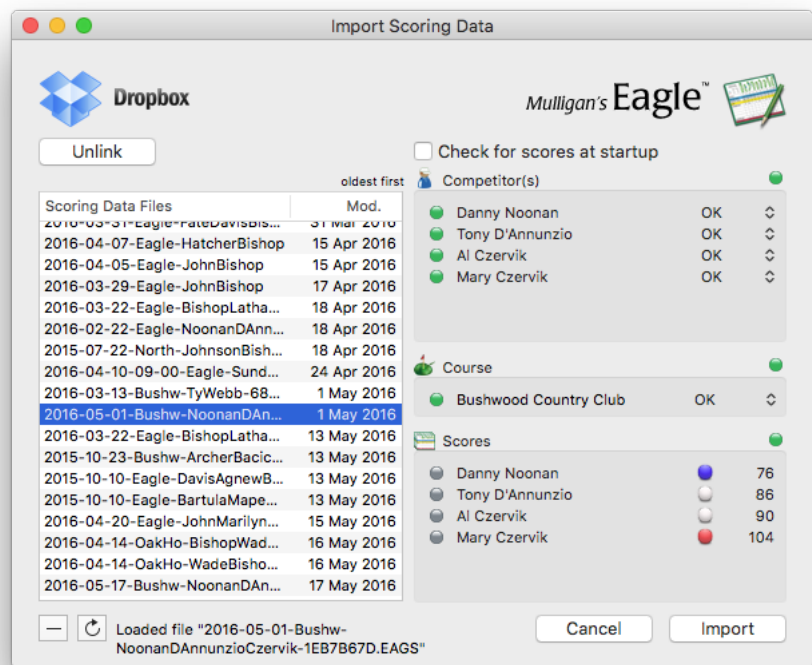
Import Scoring Data

Dropbox

Mulligan's Eagle™

Unlink

Check for scores at startup

oldest first

| Scoring Data Files | Mod. |
|---|---|
| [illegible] | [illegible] |
| 2016-04-07-Eagle-HatcherBishop | 15 Apr 2016 |
| 2016-04-05-Eagle-JohnBishop | 15 Apr 2016 |
| 2016-03-29-Eagle-JohnBishop | 17 Apr 2016 |
| 2016-03-22-Eagle-BishopLatha... | 18 Apr 2016 |
| 2016-02-22-Eagle-NoonanDAnn... | 18 Apr 2016 |
| 2015-07-22-North-JohnsonBish... | 18 Apr 2016 |
| 2016-04-10-09-00-Eagle-Sund... | 24 Apr 2016 |
| 2016-03-13-Bushw-TyWebb-68... | 1 May 2016 |
| 2016-05-01-Bushw-NoonanDAn... | 1 May 2016 |
| 2016-03-22-Eagle-BishopLatha... | 13 May 2016 |
| 2015-10-23-Bushw-ArcherBacic... | 13 May 2016 |
| 2015-10-10-Eagle-DavisAgnewB... | 13 May 2016 |
| 2015-10-10-Eagle-BartulaMape... | 13 May 2016 |
| 2016-04-20-Eagle-JohnMarilyn... | 15 May 2016 |
| 2016-04-14-OakHo-BishopWad... | 16 May 2016 |
| 2016-04-14-OakHo-WadeBisho... | 16 May 2016 |
| 2016-05-17-Bushw-NoonanDAn... | 17 May 2016 |

Competitor(s)
Danny Noonan OK
Tony D'Annunzio OK
Al Czervik OK
Mary Czervik OK

Course
Bushwood Country Club OK

Scores
Danny Noonan 76
Tony D'Annunzio 86
Al Czervik 90
Mary Czervik 104

—

Loaded file "2016-05-01-Bushw-NoonanDAnnunzioCzervik-1EB7B67D.EAGS"

Cancel

Import